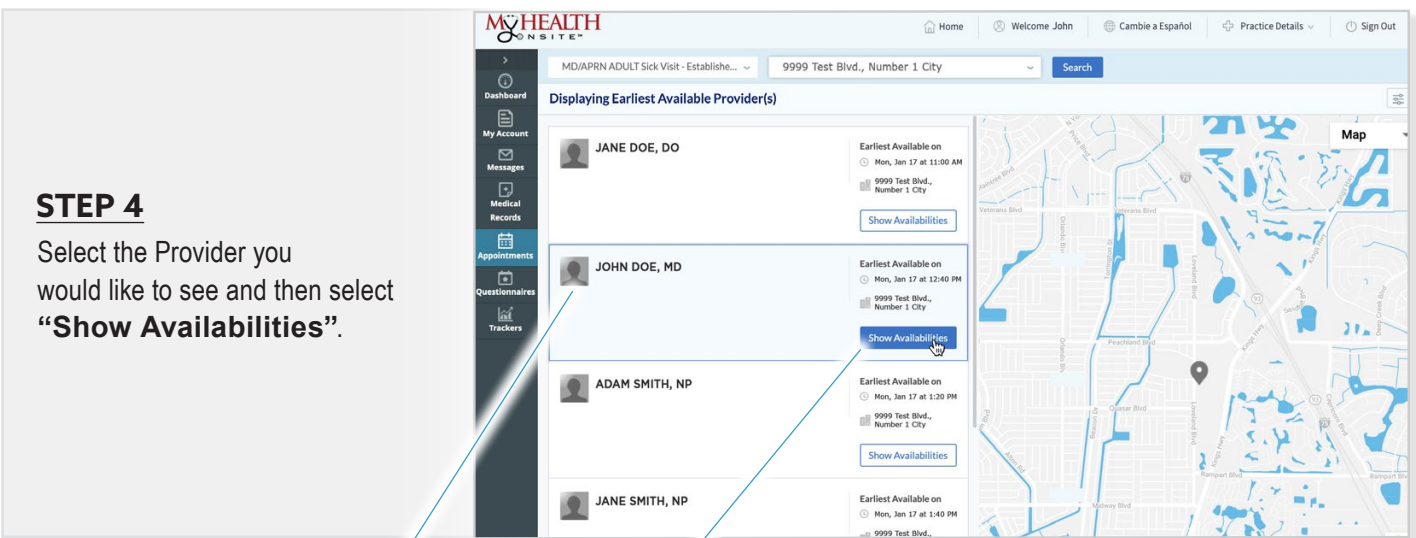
STEP 4

Select the Provider you would like to see and then select **"Show Availabilities"**.

MyHEALTH ONSITE

Home | Welcome John | Cambie a Español | Practice Details | Sign Out

Dashboard
My Account
Messages
Medical Records
Appointments
Questionnaires
Trackers

MD/APRN ADULT Sick Visit - Establishe... | 9999 Test Blvd., Number 1 City | Search

Displaying Earliest Available Provider(s)

JANE DOE, DO
Earliest Available on
Mon, Jan 17 at 11:00 AM
9999 Test Blvd., Number 1 City
Show Availabilities

JOHN DOE, MD
Earliest Available on
Mon, Jan 17 at 12:40 PM
9999 Test Blvd., Number 1 City
Show Availabilities

ADAM SMITH, NP
Earliest Available on
Mon, Jan 17 at 1:20 PM
9999 Test Blvd., Number 1 City
Show Availabilities

JANE SMITH, NP
Earliest Available on
Mon, Jan 17 at 1:40 PM
9999 Test Blvd.,

Map

Veterans Blvd
Peachland Blvd
Quasar Blvd
Rampart Blvd
Midway Blvd
Orlando Blvd
Loveland Blvd
Kings Hwy